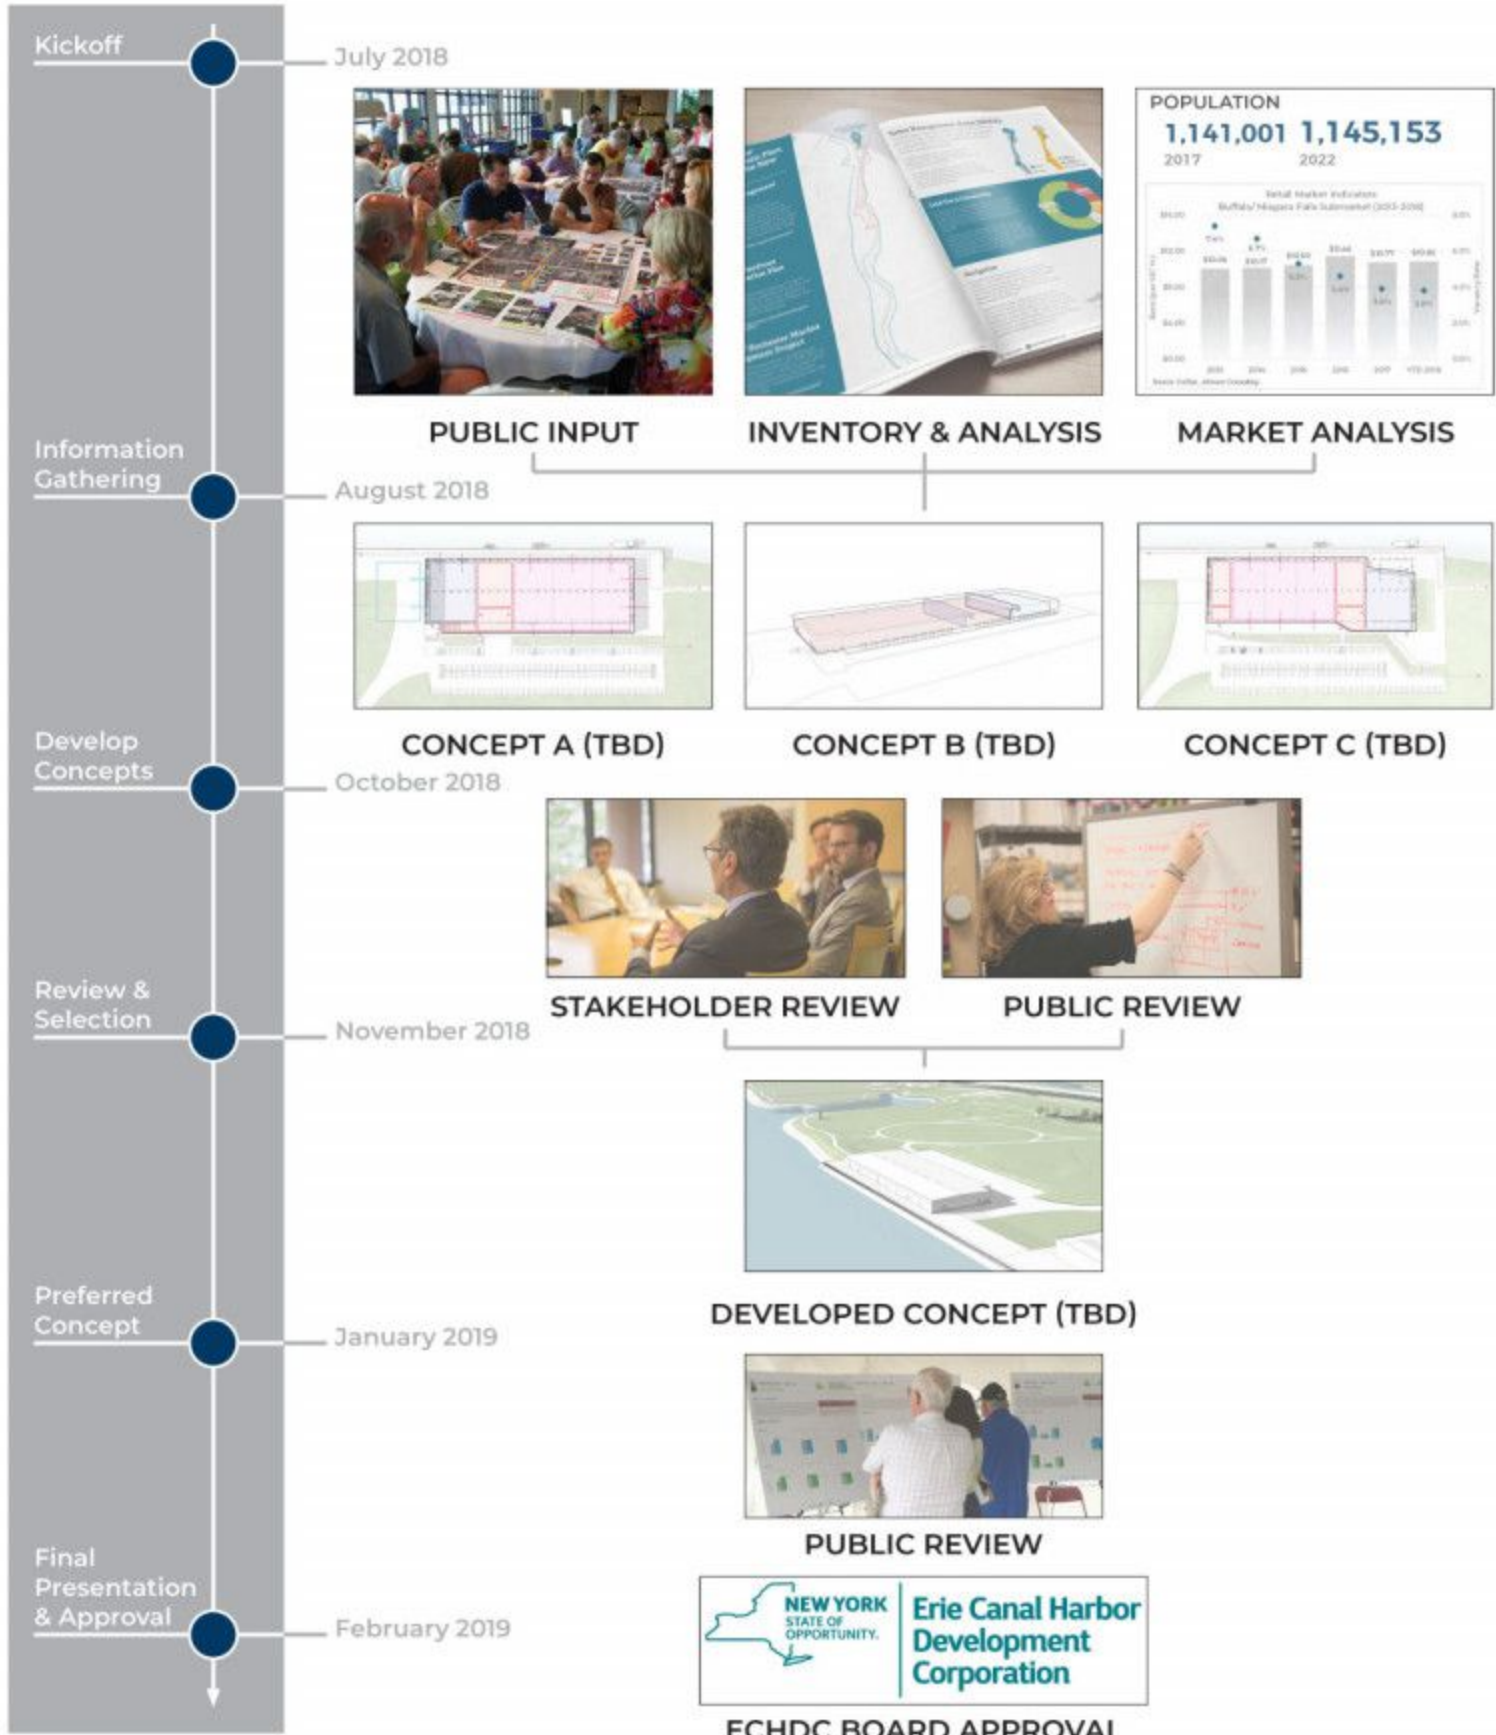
Kickoff

July 2018

POPULATION

1,141,001 1,145,153

2017 2022

PUBLIC INPUT

INVENTORY & ANALYSIS

MARKET ANALYSIS

Information Gathering

August 2018

CONCEPT A (TBD)

CONCEPT B (TBD)

CONCEPT C (TBD)

Develop Concepts

October 2018

STAKEHOLDER REVIEW

PUBLIC REVIEW

Review & Selection

November 2018

DEVELOPED CONCEPT (TBD)

Preferred Concept

January 2019

PUBLIC REVIEW

Final Presentation & Approval

February 2019

NEW YORK STATE OF OPPORTUNITY. Erie Canal Harbor Development Corporation

ECHDC BOARD APPROVAL